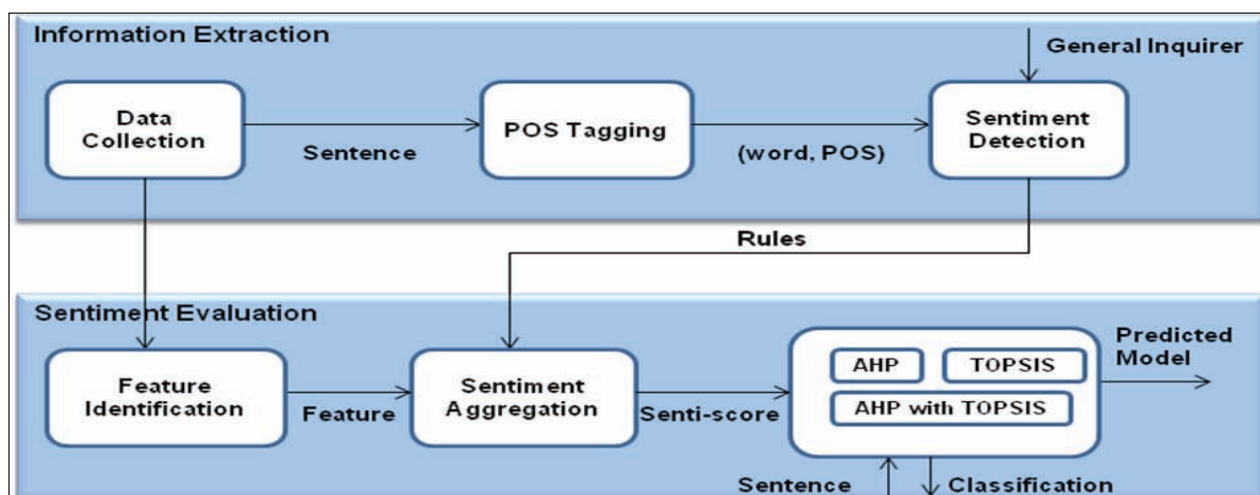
Information Extraction

General Inquirer

Data Collection

Sentence

POS Tagging

(word, POS)

Sentiment Detection

Rules

Sentiment Evaluation

Feature Identification

Feature

Sentiment Aggregation

Senti-score

AHP

TOPSIS

AHP with TOPSIS

Predicted Model

Sentence

Classification